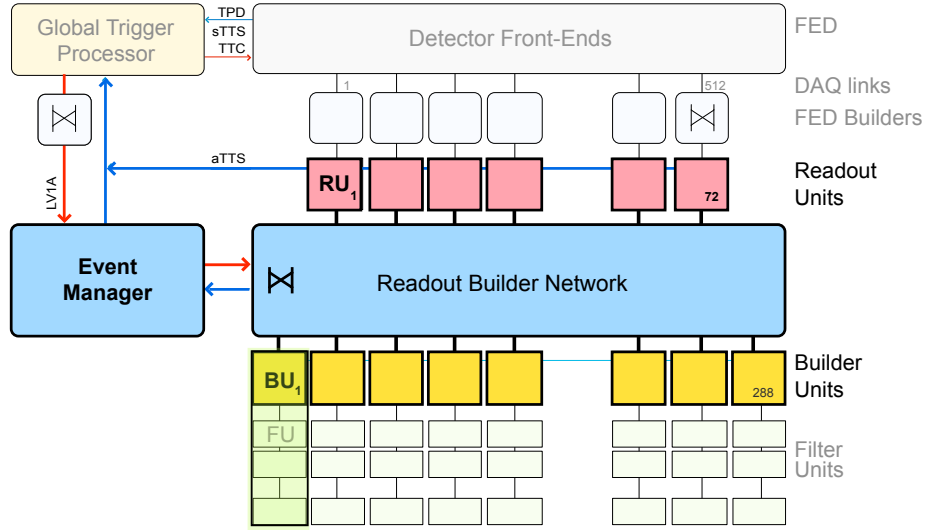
Global Trigger Processor

TPD
sTTS
TTC

Detector Front-Ends

FED

1

512

DAQ links

FED Builders

aTTS

LV1A

$RU_1$

72

Readout Units

Event Manager

Readout Builder Network

$BU_1$

288

Builder Units

FU

Filter Units